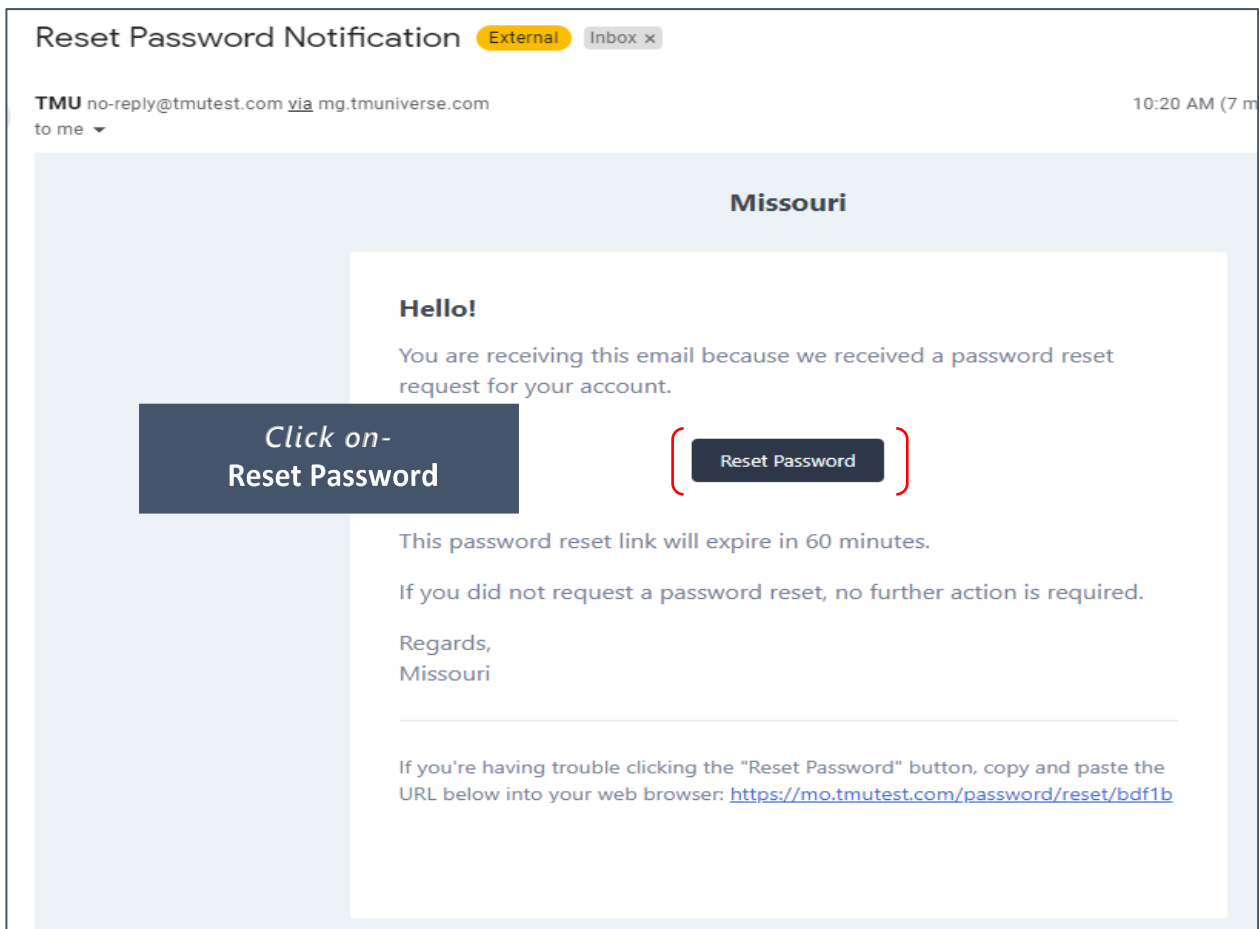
Reset Password Notification External Inbox ×

TMU no-reply@tmutest.com via mg.tmuniverse.com
to me

10:20 AM (7 m

Missouri

Hello!

You are receiving this email because we received a password reset request for your account.

Click on-
Reset Password

Reset Password

This password reset link will expire in 60 minutes.

If you did not request a password reset, no further action is required.

Regards,
Missouri

If you're having trouble clicking the "Reset Password" button, copy and paste the URL below into your web browser: https://mo.tmutest.com/password/reset/bdf1b